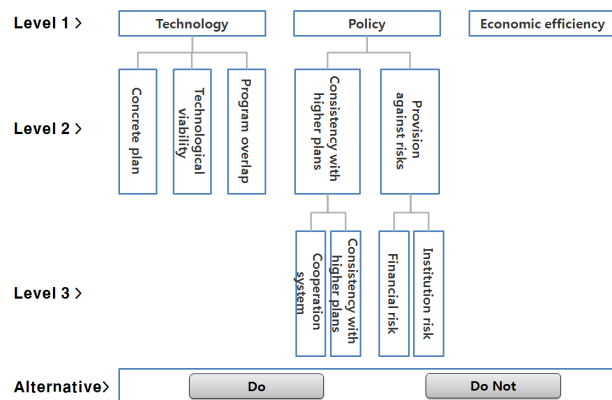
Level 1 >
Technology
Policy
Economic efficiency

Level 2 >
Concrete plan
Technological viability
Program overlap
Consistency with higher plans
Provision against risks

Level 3 >
Cooperation system
Consistency with higher plans
Financial risk
Institution risk

Alternative>
Do
Do Not